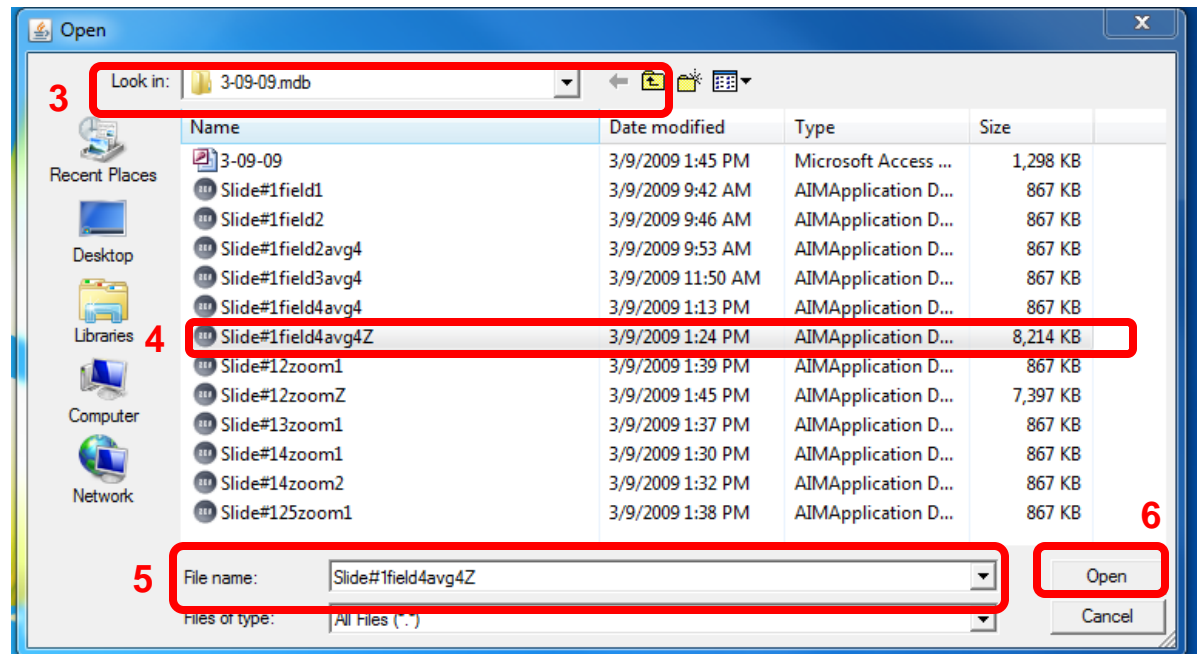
Open

3

Look in: 3-09-09.mdb

Recent Places
Desktop
Libraries
Computer
Network

| Name | Date modified | Type | Size |
|---|---|---|---|
| 3-09-09 | 3/9/2009 1:45 PM | Microsoft Access ... | 1,298 KB |
| Slide#1field1 | 3/9/2009 9:42 AM | AIMApplication D... | 867 KB |
| Slide#1field2 | 3/9/2009 9:46 AM | AIMApplication D... | 867 KB |
| Slide#1field2avg4 | 3/9/2009 9:53 AM | AIMApplication D... | 867 KB |
| Slide#1field3avg4 | 3/9/2009 11:50 AM | AIMApplication D... | 867 KB |
| Slide#1field4avg4 | 3/9/2009 1:13 PM | AIMApplication D... | 867 KB |
| Slide#1field4avg4Z | 3/9/2009 1:24 PM | AIMApplication D... | 8,214 KB |
| Slide#12zoom1 | 3/9/2009 1:39 PM | AIMApplication D... | 867 KB |
| Slide#12zoomZ | 3/9/2009 1:45 PM | AIMApplication D... | 7,397 KB |
| Slide#13zoom1 | 3/9/2009 1:37 PM | AIMApplication D... | 867 KB |
| Slide#14zoom1 | 3/9/2009 1:30 PM | AIMApplication D... | 867 KB |
| Slide#14zoom2 | 3/9/2009 1:32 PM | AIMApplication D... | 867 KB |
| Slide#125zoom1 | 3/9/2009 1:38 PM | AIMApplication D... | 867 KB |

4

5

File name: Slide#1field4avg4Z

Files of type: All Files (*.*)

6

Open

Cancel